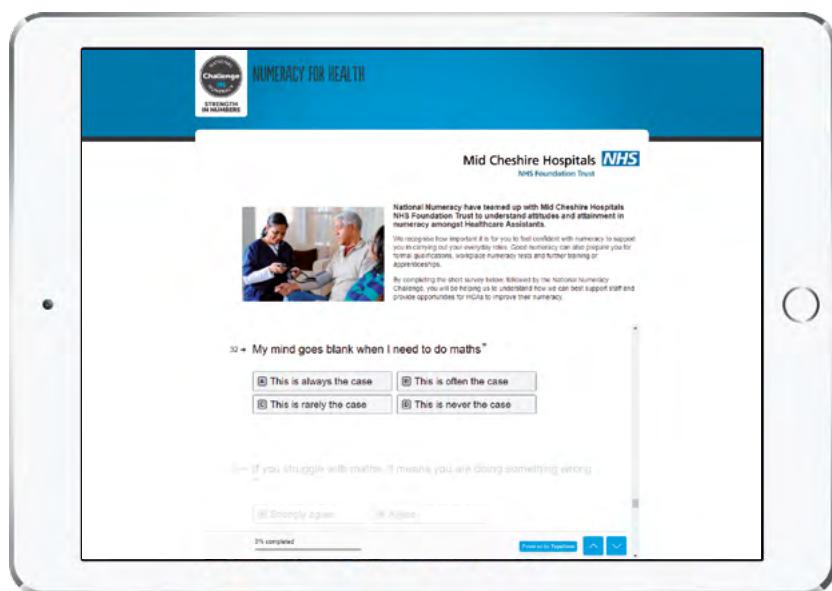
NATIONAL Challenge NUMERACY STRENGTH IN NUMBERS

NUMERACY FOR HEALTH

Mid Cheshire Hospitals NHS
NHS Foundation Trust

National Numeracy have teamed up with Mid Cheshire Hospitals NHS Foundation Trust to understand attitudes and attainment in numeracy amongst Healthcare Assistants.

We recognise how important it is for you to feel confident with numeracy to support you in carrying out your everyday roles. Good numeracy can also prepare you for formal qualifications, workplace numeracy tests and further training or apprenticeships.

By completing the short survey below, followed by the National Numeracy Challenge, you will be helping us to understand how we can best support staff and provide opportunities for HCAs to improve their numeracy.

32 → My mind goes blank when I need to do maths*

A This is always the case
B This is often the case
C This is rarely the case
D This is never the case

→ If you struggle with maths, it means you are doing something wrong

A Strongly agree
B Agree

3% completed

Powered by Typeform